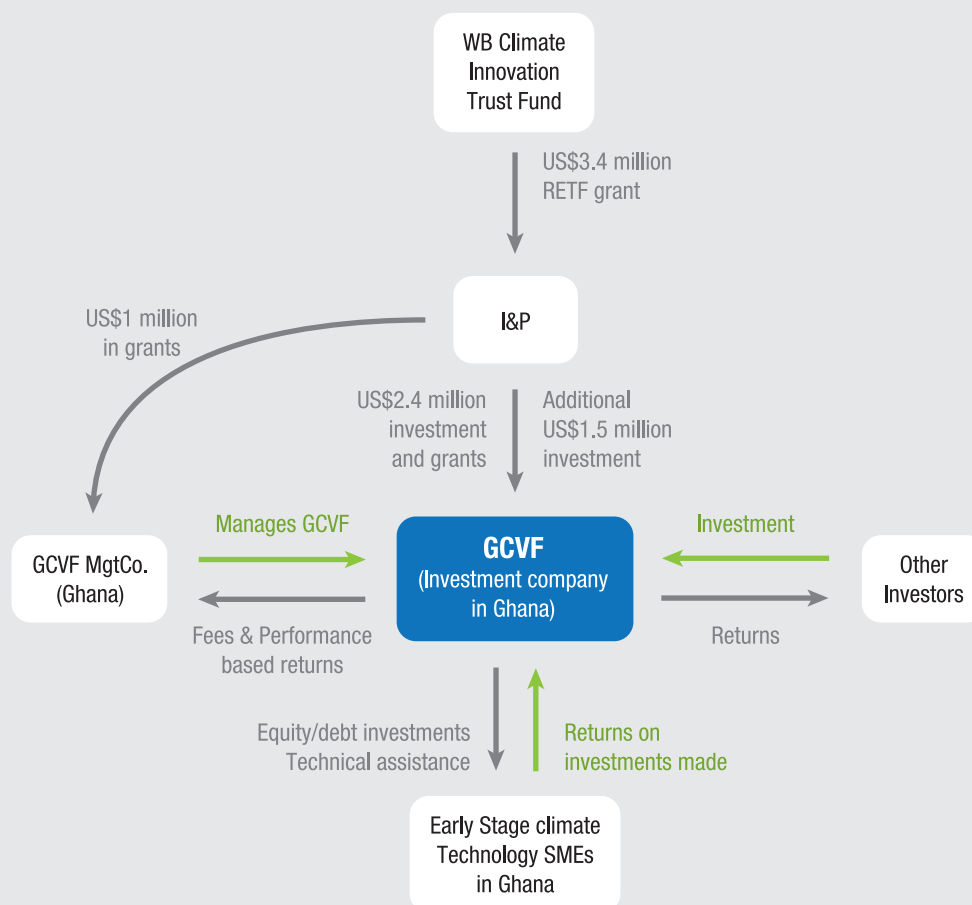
WB Climate Innovation Trust Fund

US$3.4 million RETF grant

US$1 million in grants

I&P

US$2.4 million investment and grants

Additional US$1.5 million investment

Manages GCVF

Investment

GCVF MgtCo. (Ghana)

GCVF
(Investment company in Ghana)

Other Investors

Fees & Performance based returns

Returns

Equity/debt investments
Technical assistance

Returns on investments made

Early Stage climate Technology SMEs in Ghana